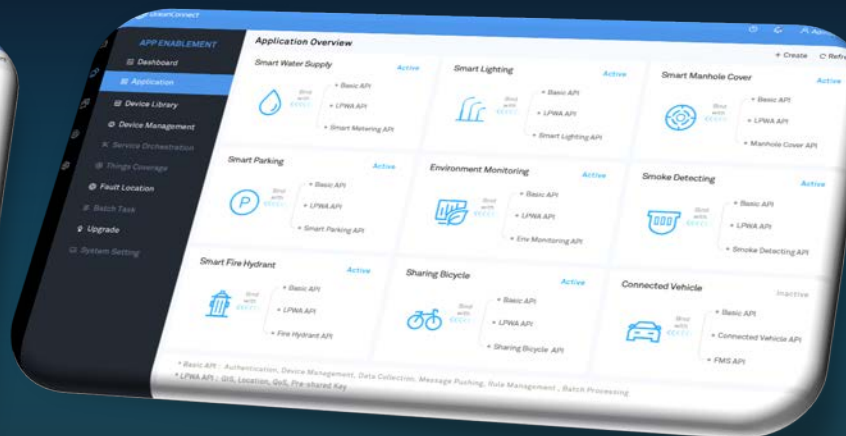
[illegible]Connect

APP ENABLEMENT
Dashboard
Application
Device Library
Device Management
Service Orchestration
Things Coverage
Fault Location
Batch Task
Upgrade
System Setting

Application Overview
+ Create
C Refr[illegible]

Smart Water Supply
Active
Bind with
Basic API
LPWA API
Smart Metering API

Smart Lighting
Active
Bind with
Basic API
LPWA API
Smart Lighting API

Smart Manhole Cover
Active
Bind with
Basic API
LPWA API
Manhole Cover API

Smart Parking
Active
Bind with
Basic API
LPWA API
Smart Parking API

Environment Monitoring
Active
Bind with
Basic API
LPWA API
Env Monitoring API

Smoke Detecting
Active
Bind with
Basic API
LPWA API
Smoke Detecting API

Smart Fire Hydrant
Active
Bind with
Basic API
LPWA API
Fire Hydrant API

Sharing Bicycle
Active
Bind with
Basic API
LPWA API
Sharing Bicycle API

Connected Vehicle
Inactive
Bind with
Basic API
Connected Vehicle API
FMS API

* Basic API : Authentication, Device Management, Data Collection, Message Pushing, Rule Management , Batch Processing
* LPWA API : DIS, Location, QoS, Pre-shared Key